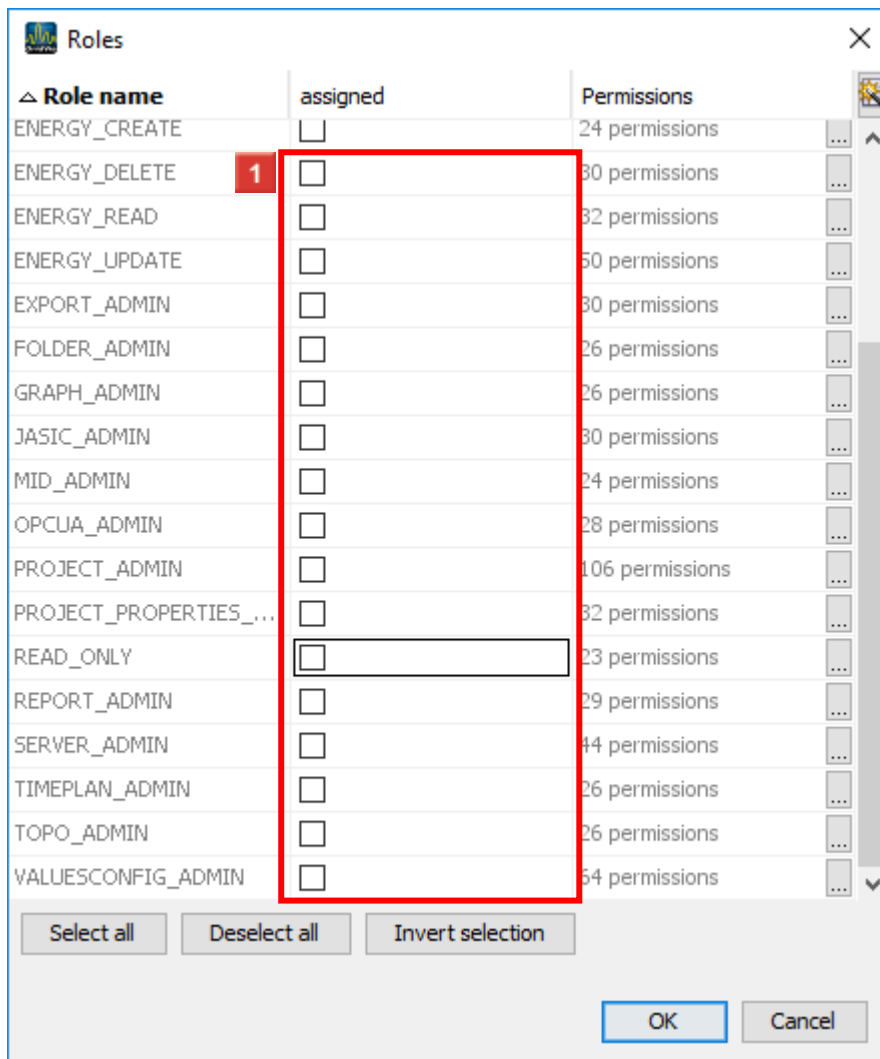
Roles

| Role name | assigned | Permissions |
|---|---|---|
| ENERGY_CREATE | | 24 permissions |
| ENERGY_DELETE | | 30 permissions |
| ENERGY_READ | | 32 permissions |
| ENERGY_UPDATE | | 50 permissions |
| EXPORT_ADMIN | | 30 permissions |
| FOLDER_ADMIN | | 26 permissions |
| GRAPH_ADMIN | | 26 permissions |
| JASIC_ADMIN | | 30 permissions |
| MID_ADMIN | | 24 permissions |
| OPCUA_ADMIN | | 28 permissions |
| PROJECT_ADMIN | | 106 permissions |
| PROJECT_PROPERTIES_... | | 32 permissions |
| READ_ONLY | | 23 permissions |
| REPORT_ADMIN | | 29 permissions |
| SERVER_ADMIN | | 44 permissions |
| TIMEPLAN_ADMIN | | 26 permissions |
| TOPO_ADMIN | | 26 permissions |
| VALUESCONFIG_ADMIN | | 64 permissions |

1

Select all
Deselect all
Invert selection

OK
Cancel